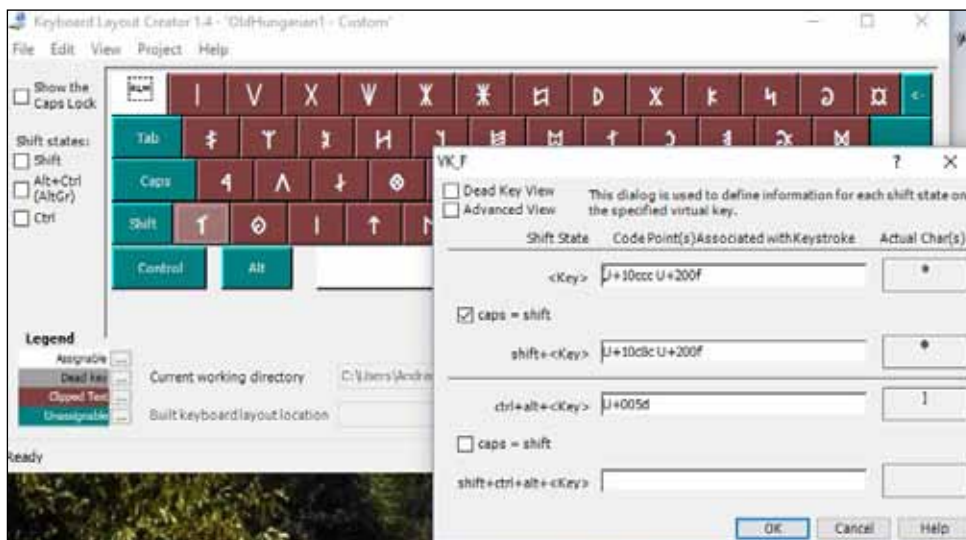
Keyboard Layout Creator 1.4 - 'OldHungarian1 - Custom'

File Edit View Project Help

Show the Caps Lock

Shift states:
Shift
Alt+Ctrl (AltGr)
Ctrl

Tab
Caps
Shift
Control
Alt

Legend
Assignable
Dead key
Clipped Text
Unassignable

Current working directory C:\Users\Andr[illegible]
Built keyboard layout location

Ready

VK_F ? ×

Dead Key View
Advanced View

This dialog is used to define information for each shift state on the specified virtual key.

Shift State | Code Point(s) Associated with Keystroke | Actual Char(s)

<Key> U+10ccc U+200f

caps = shift

shift+<Key> U+10c8c U+200f

ctrl+alt+<Key> U+005d ]

caps = shift

shift+ctrl+alt+<Key>

OK Cancel Help